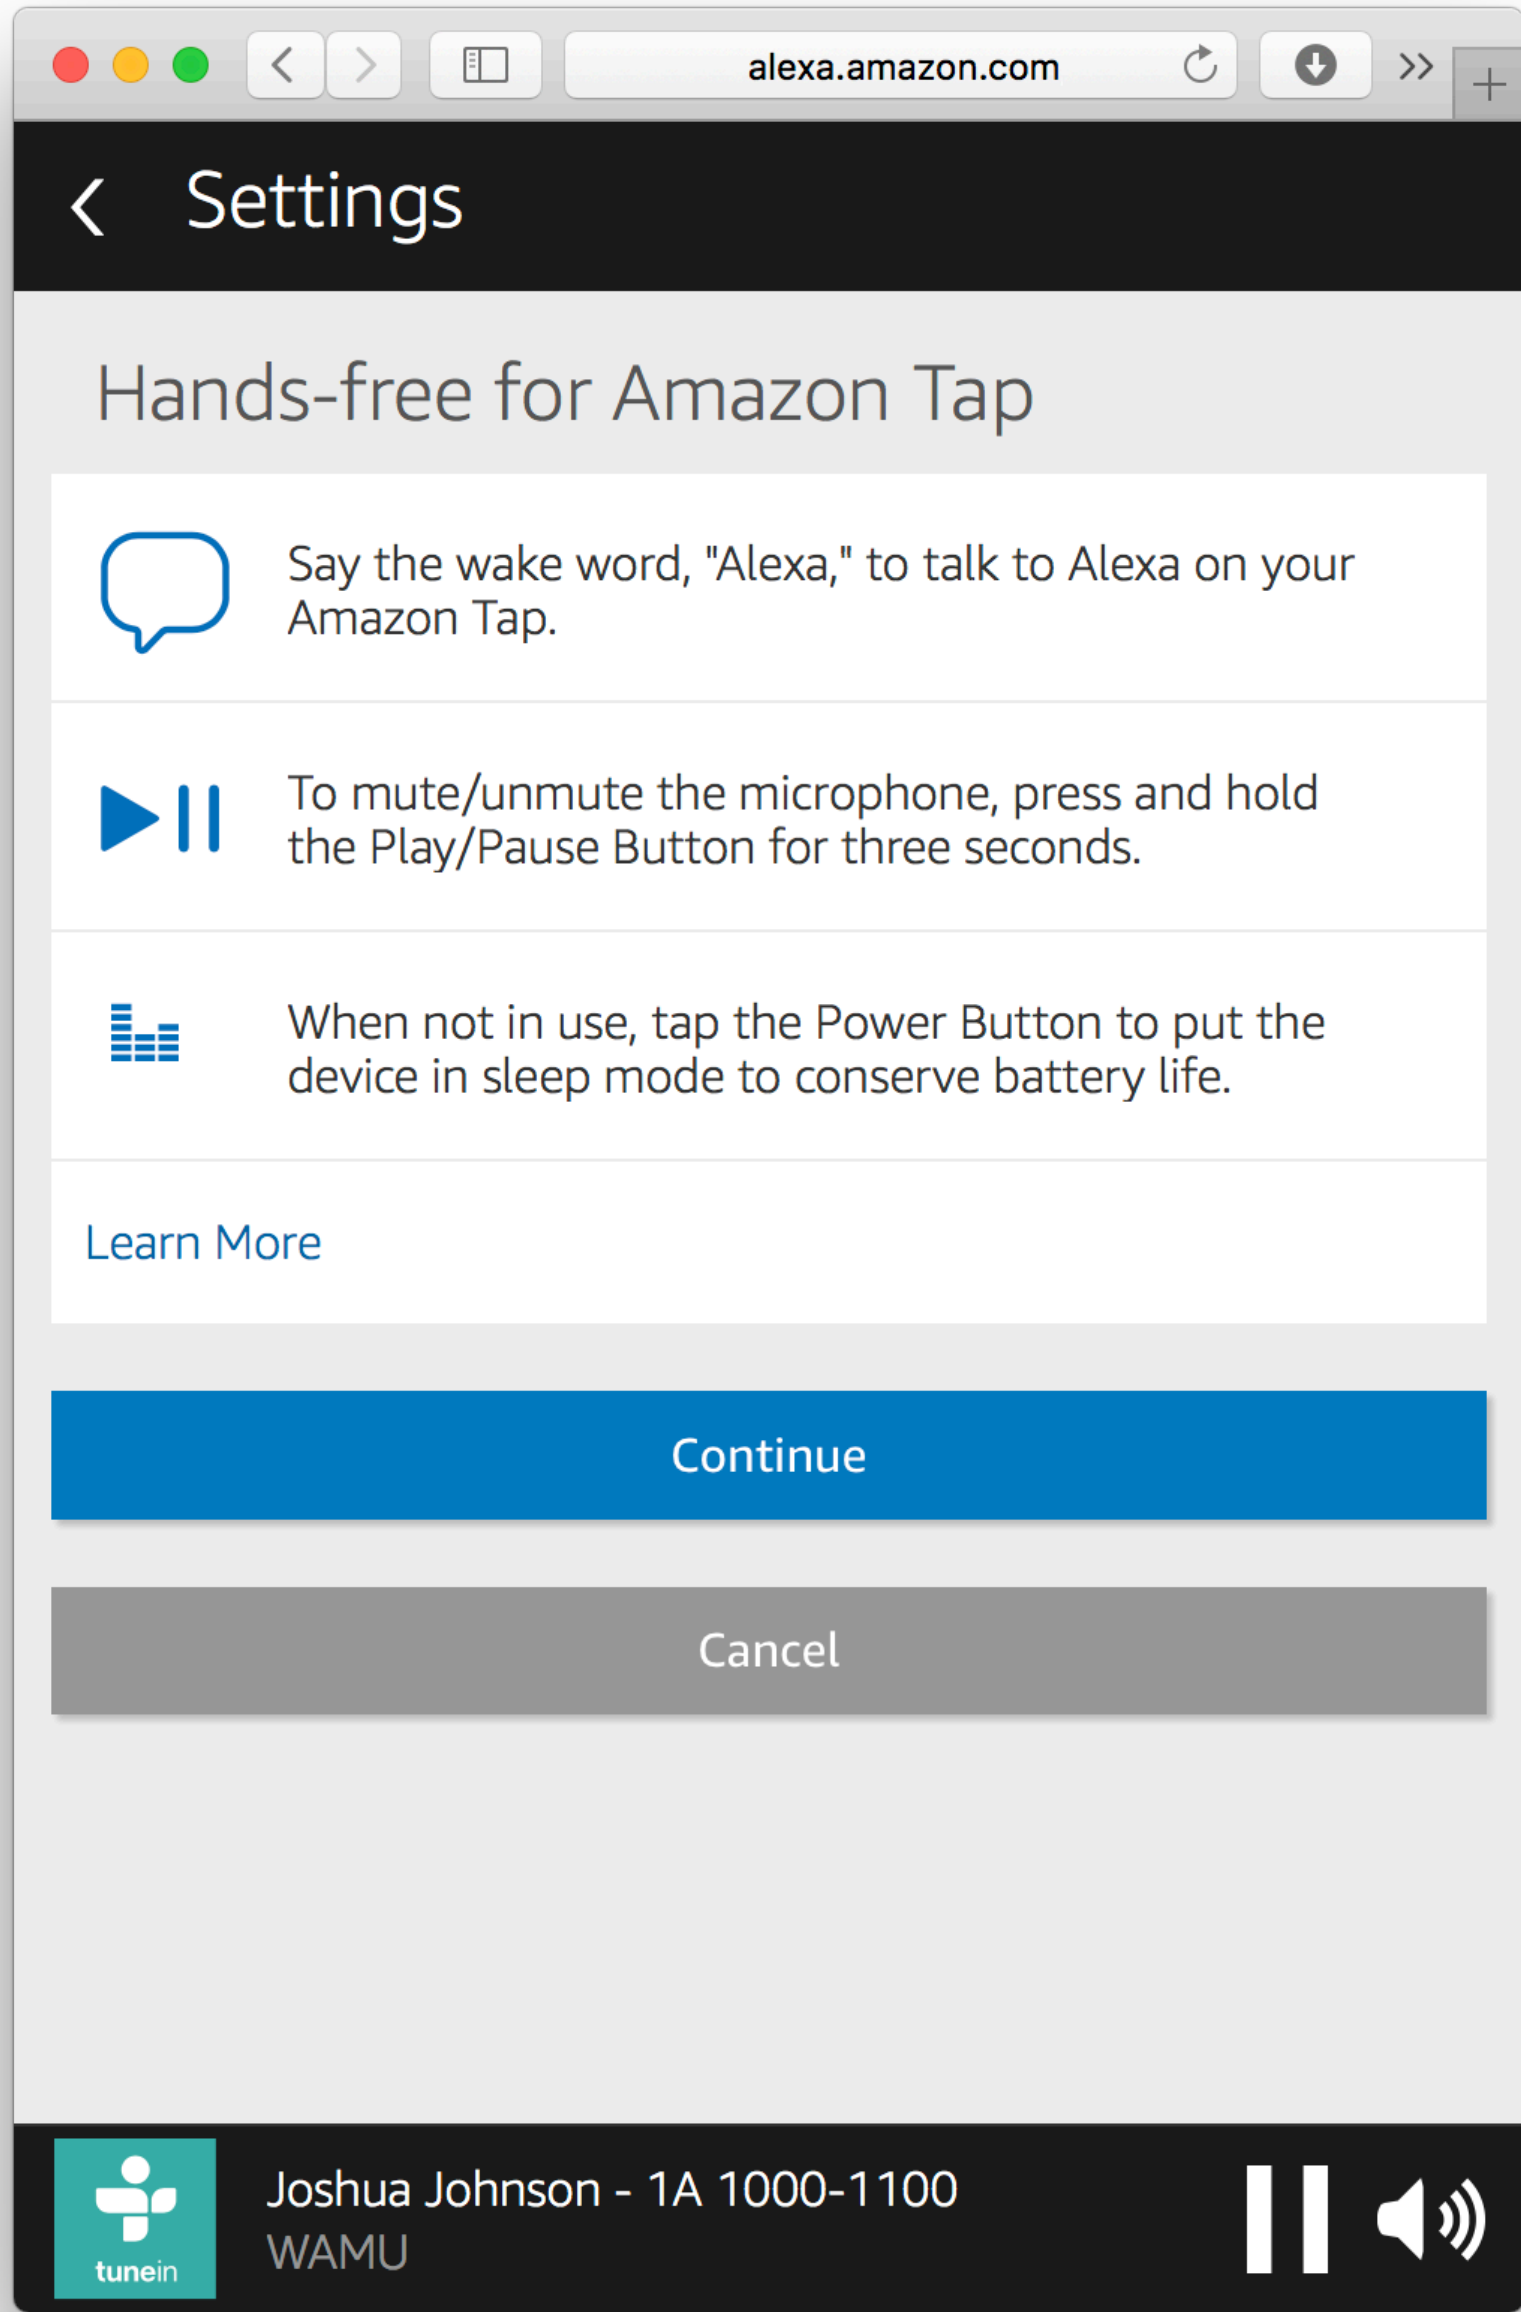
alexa.amazon.com

Settings

Hands-free for Amazon Tap

Say the wake word, "Alexa," to talk to Alexa on your Amazon Tap.

To mute/unmute the microphone, press and hold the Play/Pause Button for three seconds.

When not in use, tap the Power Button to put the device in sleep mode to conserve battery life.

Learn More

Continue

Cancel

tunein

Joshua Johnson - 1A 1000-1100
WAMU